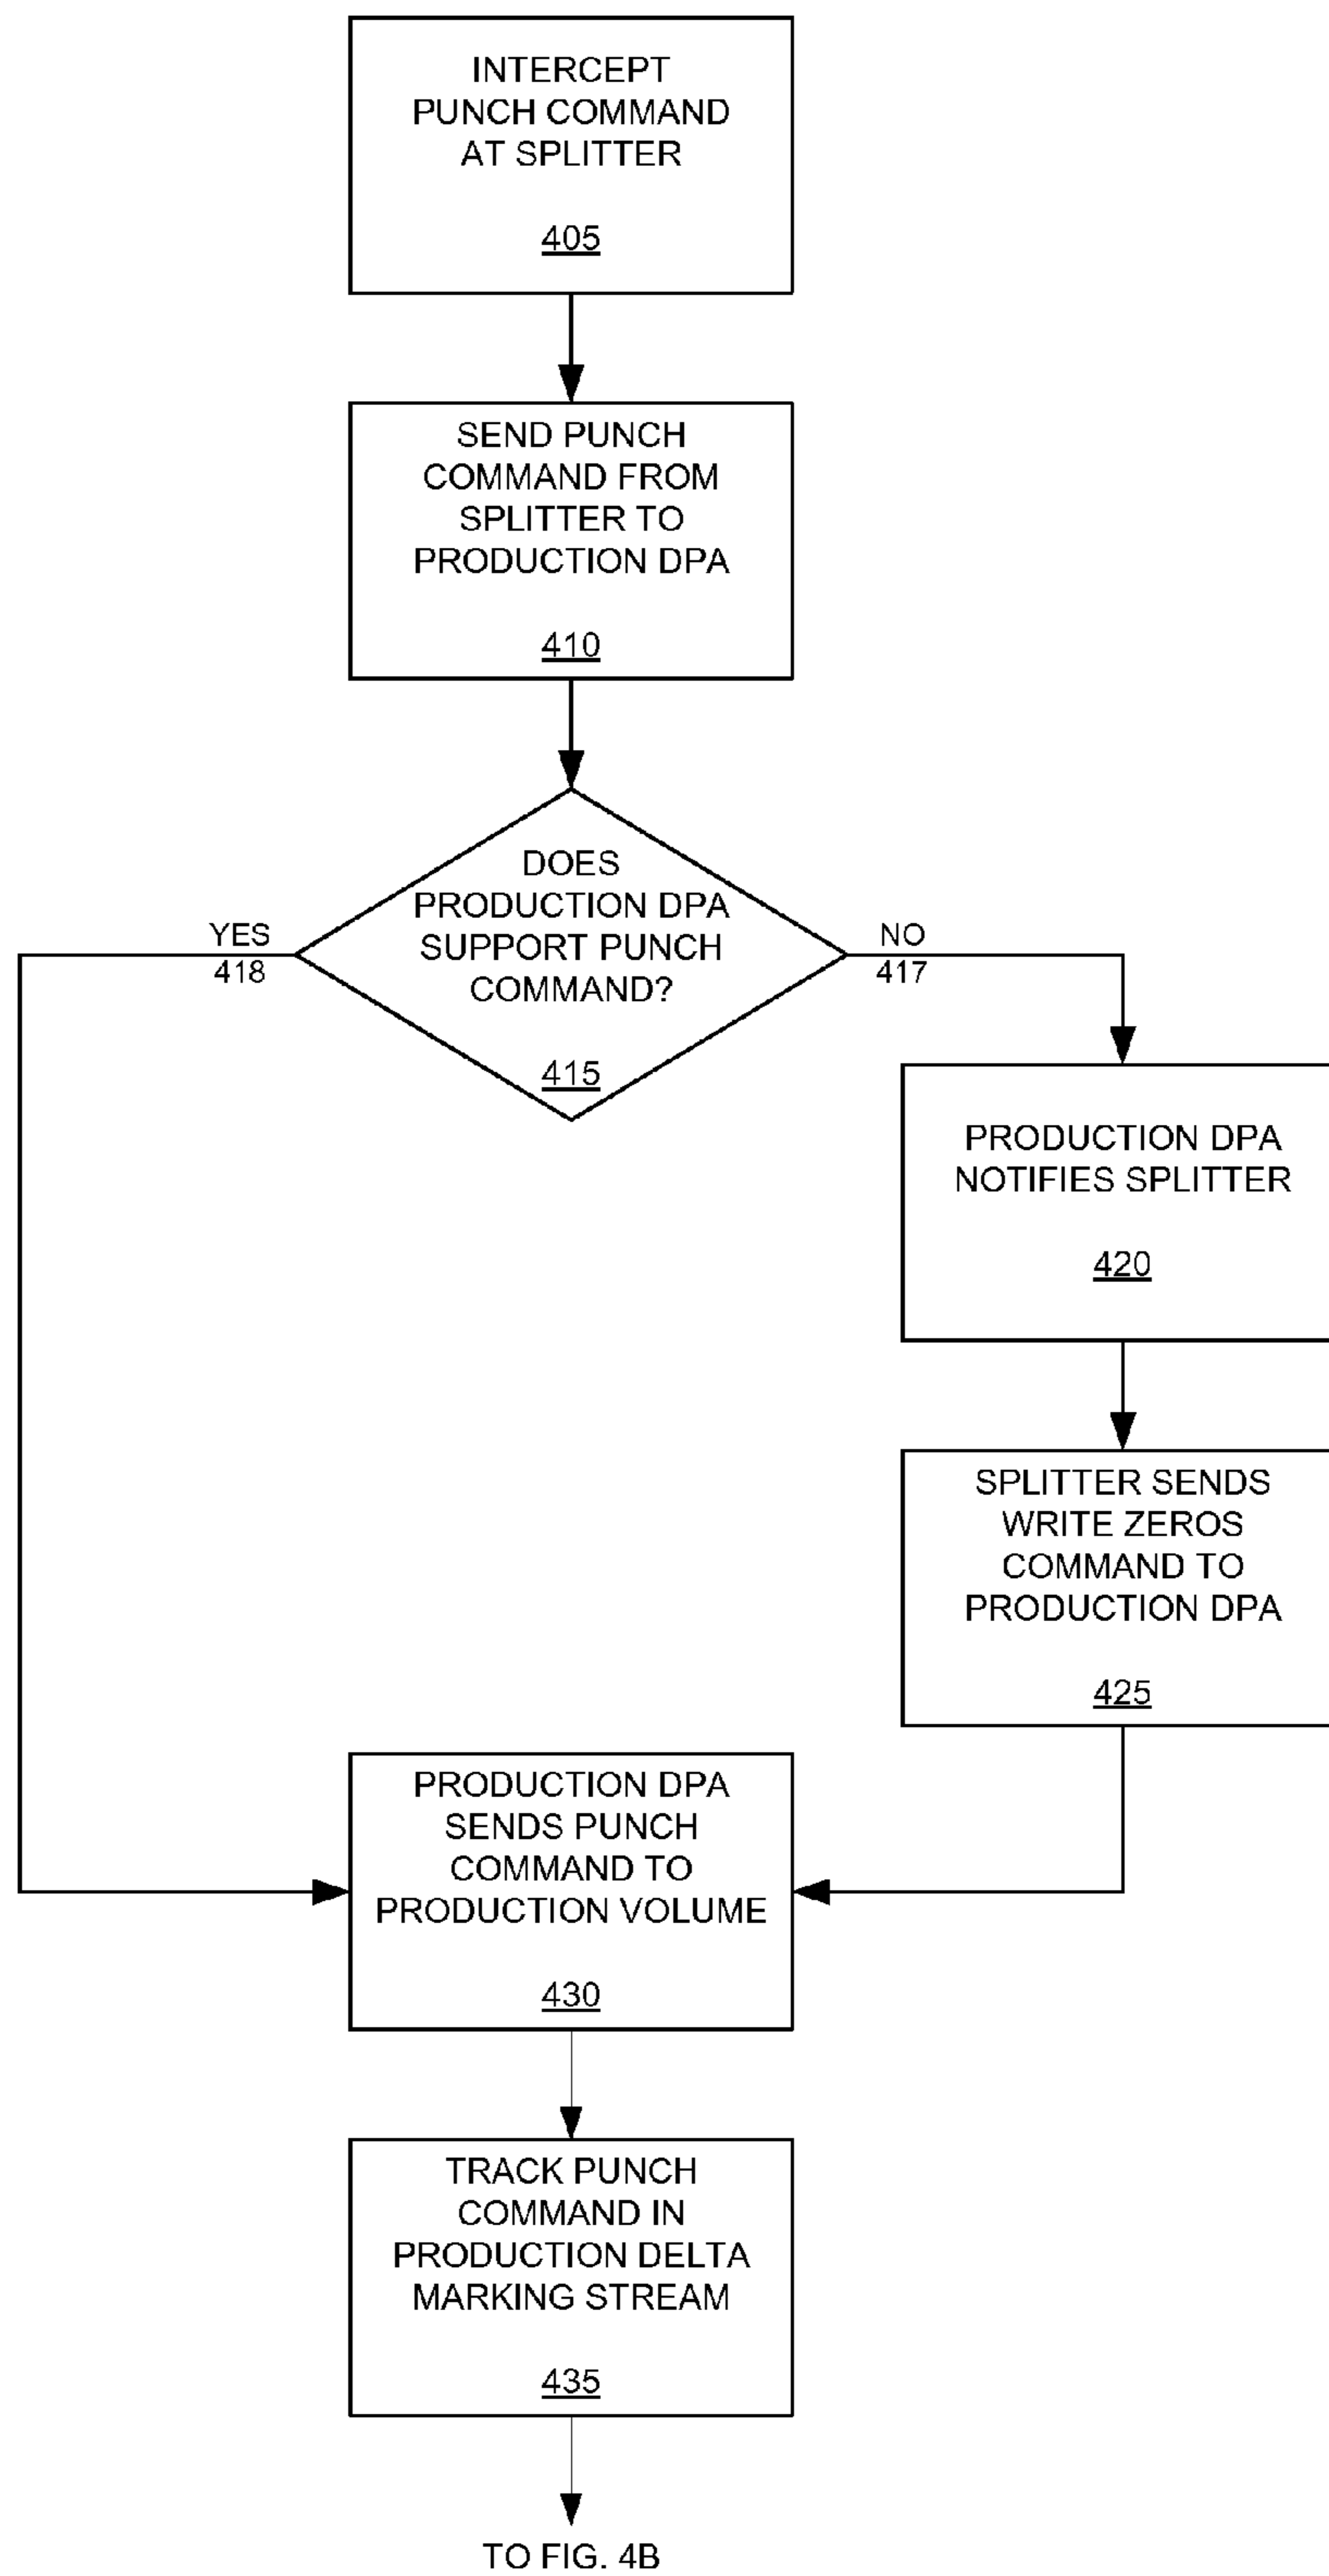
INTERCEPT PUNCH COMMAND AT SPLITTER

405

SEND PUNCH COMMAND FROM SPLITTER TO PRODUCTION DPA

410

DOES PRODUCTION DPA SUPPORT PUNCH COMMAND?

415

YES
418

NO
417

PRODUCTION DPA NOTIFIES SPLITTER

420

SPLITTER SENDS WRITE ZEROS COMMAND TO PRODUCTION DPA

425

PRODUCTION DPA SENDS PUNCH COMMAND TO PRODUCTION VOLUME

430

TRACK PUNCH COMMAND IN PRODUCTION DELTA MARKING STREAM

435

TO FIG. 4B